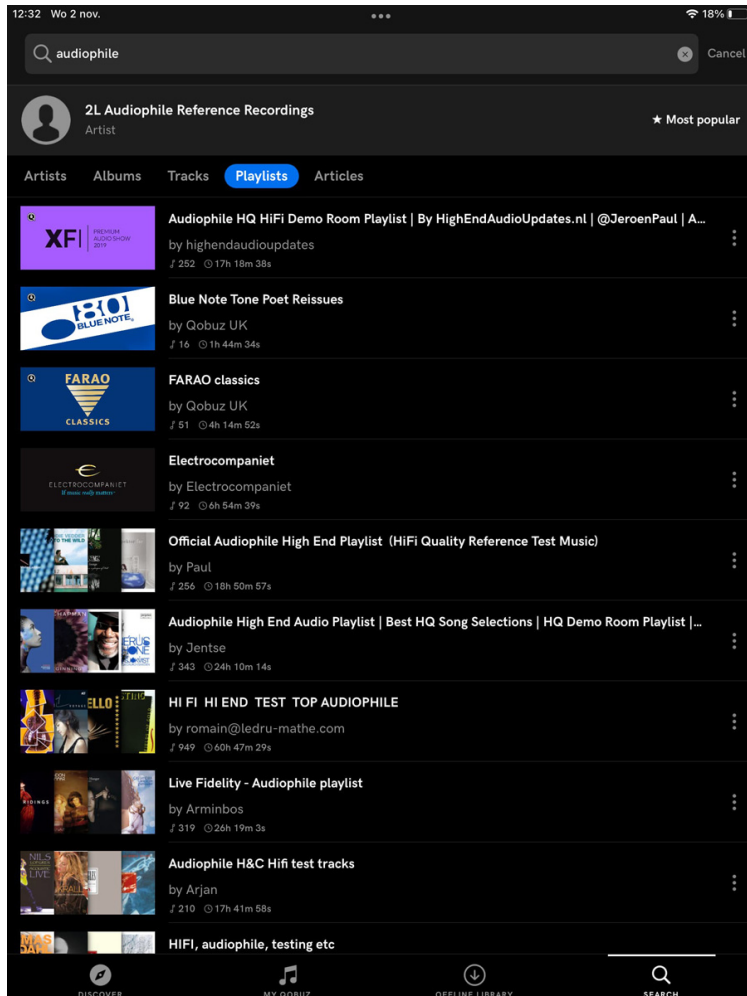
12:32 Wo 2 nov.

18%

audiophile

Cancel

2L Audiophile Reference Recordings
Artist

★ Most popular

Artists Albums Tracks Playlists Articles

XF | PREMIUM AUDIO SHOW 2019

Audiophile HQ HiFi Demo Room Playlist | By HighEndAudioUpdates.nl | @JeroenPaul | A...
by highendaudioupdates
252 17h 18m 38s

80 BLUE NOTE

Blue Note Tone Poet Reissues
by Qobuz UK
16 1h 44m 34s

FARAO CLASSICS

FARAO classics
by Qobuz UK
51 4h 14m 52s

ELECTROCOMPANIET

Electrocompaniet
by Electrocompaniet
92 6h 54m 39s

Official Audiophile High End Playlist (HiFi Quality Reference Test Music)
by Paul
256 18h 50m 57s

Audiophile High End Audio Playlist | Best HQ Song Selections | HQ Demo Room Playlist |...
by Jentse
343 24h 10m 14s

HI FI HI END TEST TOP AUDIOPHILE
by romain@ledru-mathe.com
949 60h 47m 29s

Live Fidelity - Audiophile playlist
by Arminbos
319 26h 19m 3s

Audiophile H&C Hifi test tracks
by Arjan
210 17h 41m 58s

HIFI, audiophile, testing etc

DISCOVER MY QOBUZ OFFLINE LIBRARY SEARCH